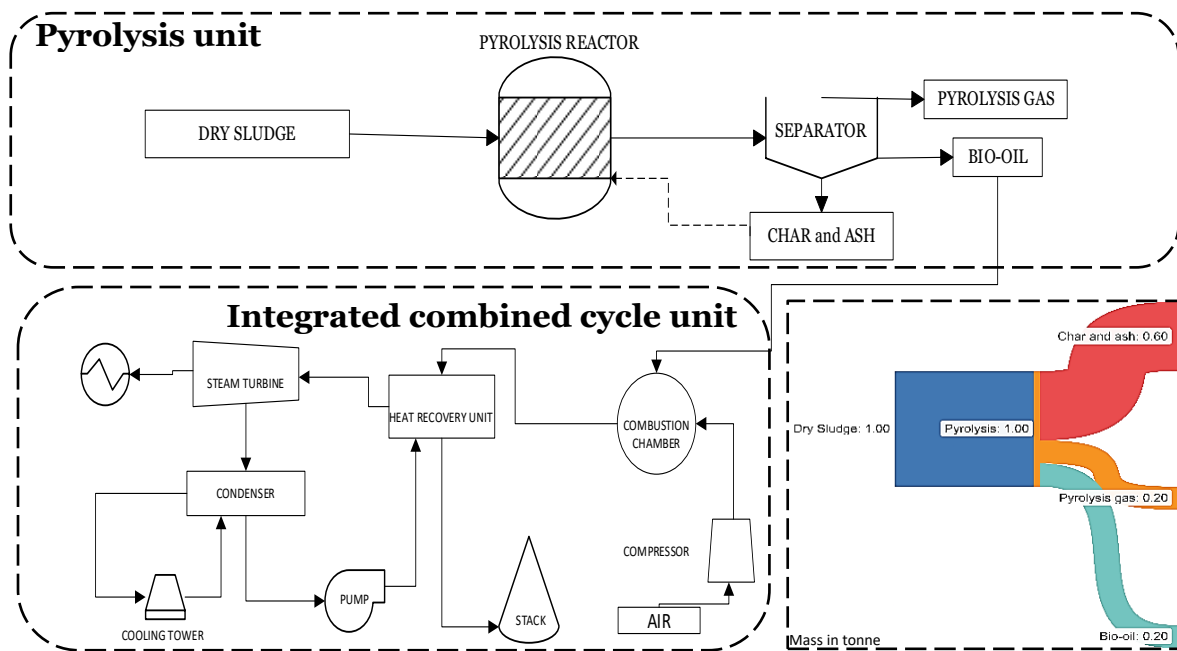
Pyrolysis unit

PYROLYSIS REACTOR

DRY SLUDGE

SEPARATOR

PYROLYSIS GAS

BIO-OIL

CHAR and ASH

Integrated combined cycle unit

STEAM TURBINE

HEAT RECOVERY UNIT

COMBUSTION CHAMBER

CONDENSER

COMPRESSOR

COOLING TOWER

PUMP

STACK

AIR

Char and ash: 0.60

Dry Sludge: 1.00

Pyrolysis: 1.00

Pyrolysis gas: 0.20

Bio-oil: 0.20

Mass in tonne